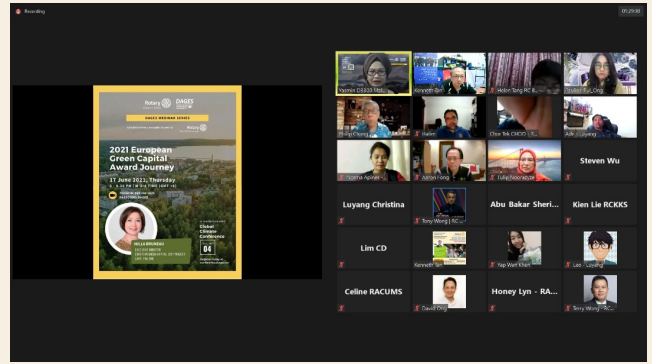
Recording

01:29:00

Rotary

DAGES

DAGES WEBINAR SERIES

2021 European Green Capital Award Journey

17 June 2021, Thursday

Global Climate Conference

04

HILLA BRUNDU

Yasmin CISSOO Met...

Kenneth Bin

Helen Tang RC R...

Student_Yu_Ong

Phillip Chong

Hallen

Choo Teik CHOO - S...

Ada - Luyang

Yazma Apriani

Aaron Fong

Fulie Noorazizah

Steven Wu

Luyang Christina

Tony Wong | RC ...

Abu Bakar Sheri...

Kien Lie RCKKS

Lim CD

Kenneth ...

Yap Wei Khun

Lee - Luyang

Celine RACUMS

David Ong

Honey Lyn - RA...

Terry Wong - RC...